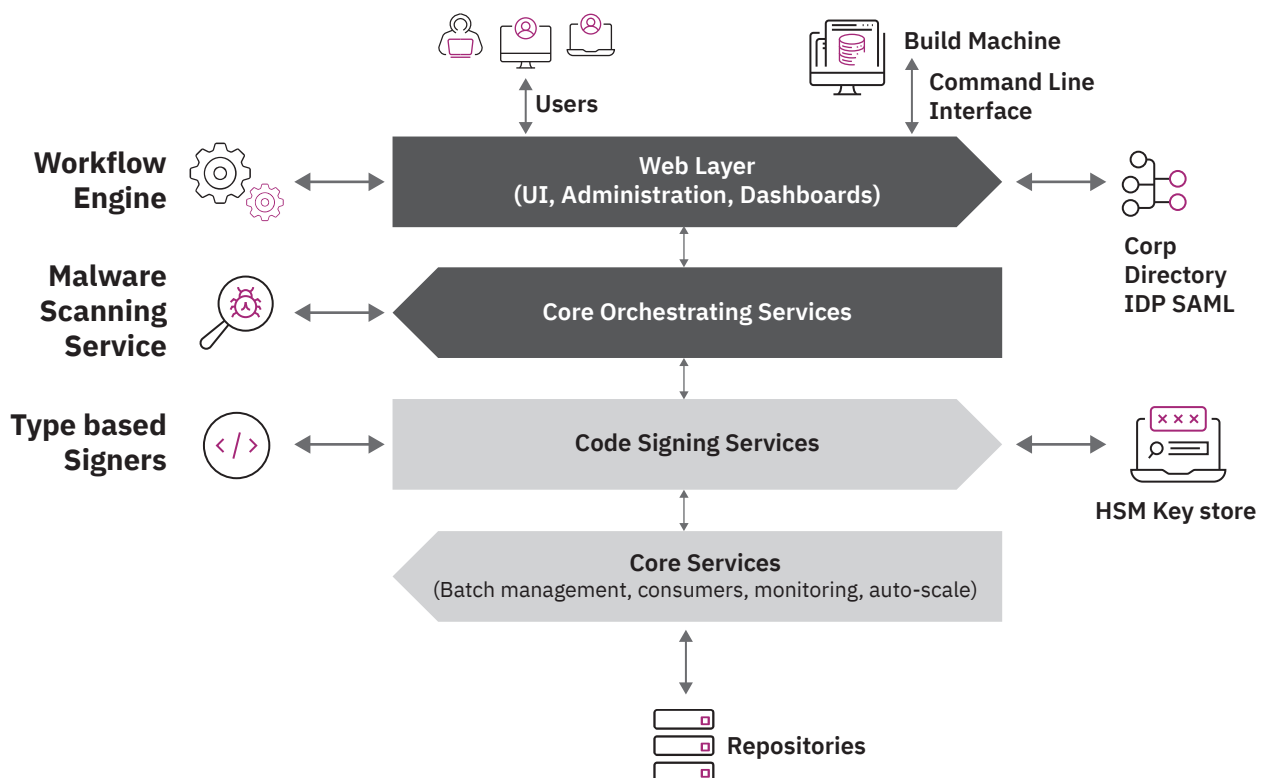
Users

Build Machine

Command Line Interface

Workflow Engine

Web Layer
(UI, Administration, Dashboards)

Corp Directory IDP SAML

Malware Scanning Service

Core Orchestrating Services

Type based Signers

</>

Code Signing Services

× × ×

HSM Key store

Core Services
(Batch management, consumers, monitoring, auto-scale)

Repositories